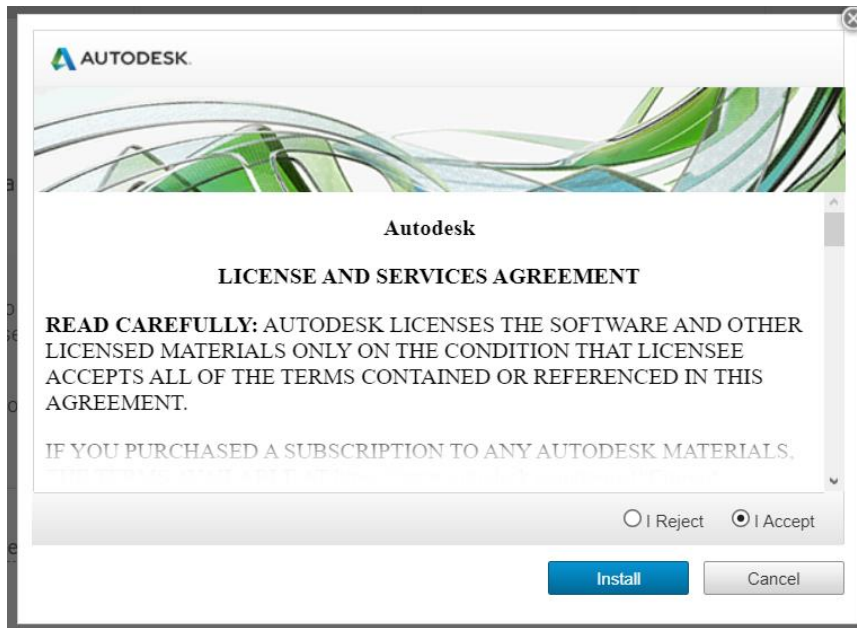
AUTODESK.

Autodesk

LICENSE AND SERVICES AGREEMENT

READ CAREFULLY: AUTODESK LICENSES THE SOFTWARE AND OTHER LICENSED MATERIALS ONLY ON THE CONDITION THAT LICENSEE ACCEPTS ALL OF THE TERMS CONTAINED OR REFERENCED IN THIS AGREEMENT.

IF YOU PURCHASED A SUBSCRIPTION TO ANY AUTODESK MATERIALS, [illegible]

I Reject
I Accept

Install
Cancel